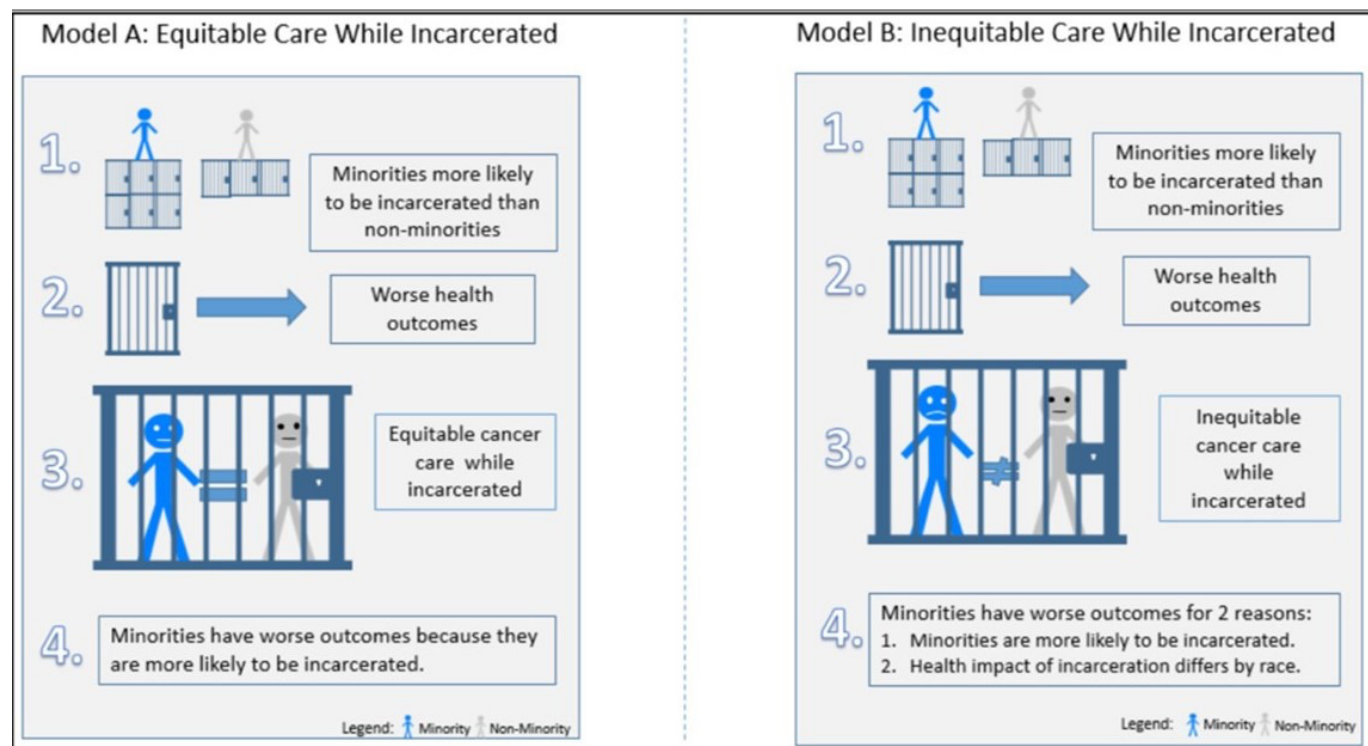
Model A: Equitable Care While Incarcerated

1. Minorities more likely to be incarcerated than non-minorities

2. Worse health outcomes

3. Equitable cancer care while incarcerated

4. Minorities have worse outcomes because they are more likely to be incarcerated.

Legend: Minority Non-Minority

Model B: Inequitable Care While Incarcerated

1. Minorities more likely to be incarcerated than non-minorities

2. Worse health outcomes

3. Inequitable cancer care while incarcerated

4. Minorities have worse outcomes for 2 reasons:
1. Minorities are more likely to be incarcerated.
2. Health impact of incarceration differs by race.

Legend: Minority Non-Minority